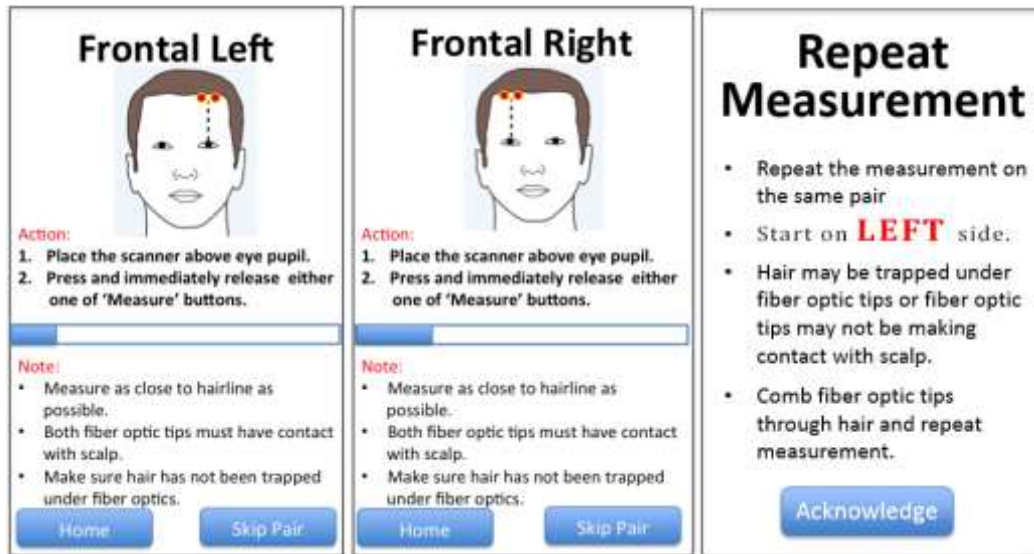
Frontal Left

Action:
1. Place the scanner above eye pupil.
2. Press and immediately release either one of 'Measure' buttons.

Note:
• Measure as close to hairline as possible.
• Both fiber optic tips must have contact with scalp.
• Make sure hair has not been trapped under fiber optics.

Home
Skip Pair

Frontal Right

Action:
1. Place the scanner above eye pupil.
2. Press and immediately release either one of 'Measure' buttons.

Note:
• Measure as close to hairline as possible.
• Both fiber optic tips must have contact with scalp.
• Make sure hair has not been trapped under fiber optics.

Home
Skip Pair

Repeat Measurement

• Repeat the measurement on the same pair
• Start on LEFT side.
• Hair may be trapped under fiber optic tips or fiber optic tips may not be making contact with scalp.
• Comb fiber optic tips through hair and repeat measurement.

Acknowledge